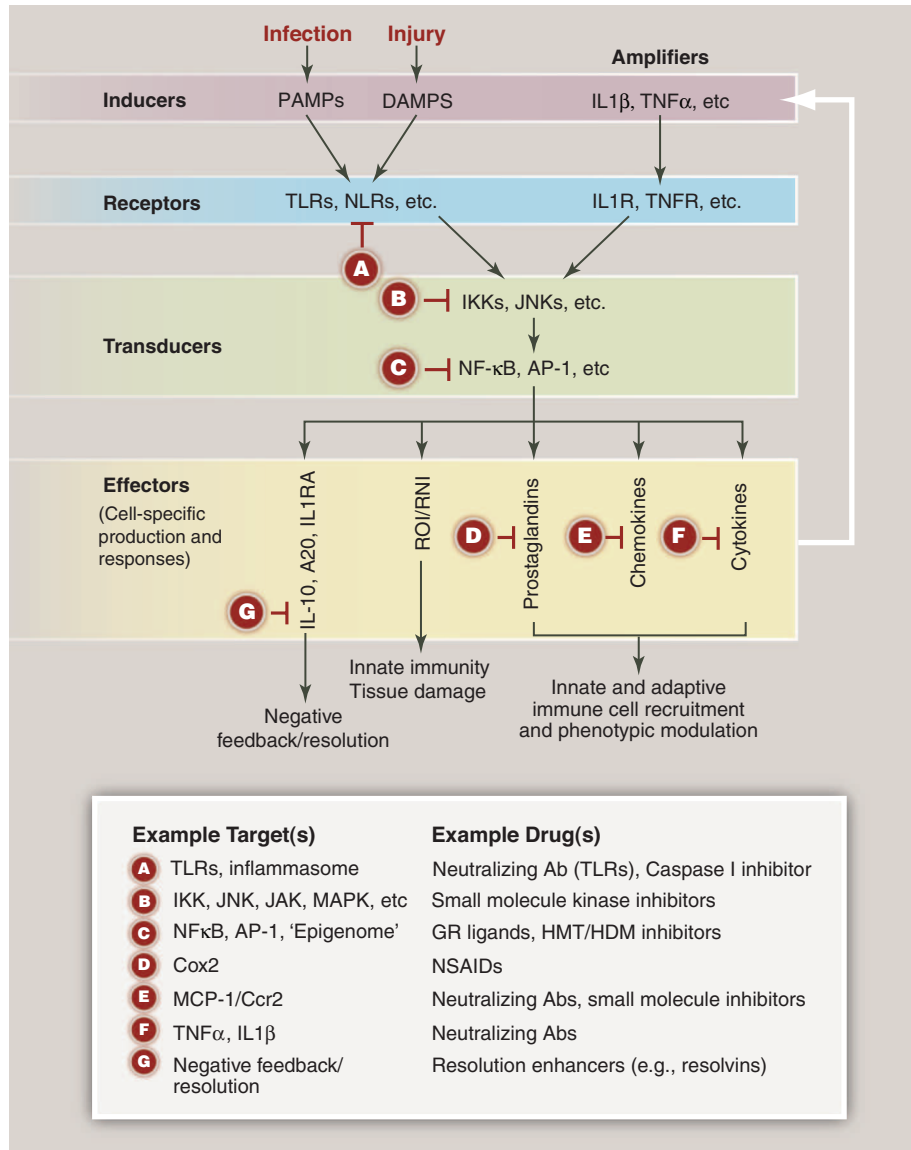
Infection
Injury
Amplifiers

Inducers
PAMPs
DAMPS
IL1β, TNFα, etc

Receptors
TLRs, NLRs, etc.
IL1R, TNFR, etc.

A

B IKKs, JNKs, etc.

Transducers

C NF-κB, AP-1, etc

Effectors
(Cell-specific production and responses)

IL-10, A20, IL1RA
ROI/RNI
D Prostaglandins
E Chemokines
F Cytokines
G

Innate immunity
Tissue damage

Negative feedback/resolution

Innate and adaptive immune cell recruitment and phenotypic modulation

| | Example Target(s) | Example Drug(s) |
|---|---|---|
| A | TLRs, inflammasome | Neutralizing Ab (TLRs), Caspase I inhibitor |
| B | IKK, JNK, JAK, MAPK, etc | Small molecule kinase inhibitors |
| C | NFκB, AP-1, 'Epigenome' | GR ligands, HMT/HDM inhibitors |
| D | Cox2 | NSAIDs |
| E | MCP-1/Ccr2 | Neutralizing Abs, small molecule inhibitors |
| F | TNFα, IL1β | Neutralizing Abs |
| G | Negative feedback/ resolution | Resolution enhancers (e.g., resolvins) |